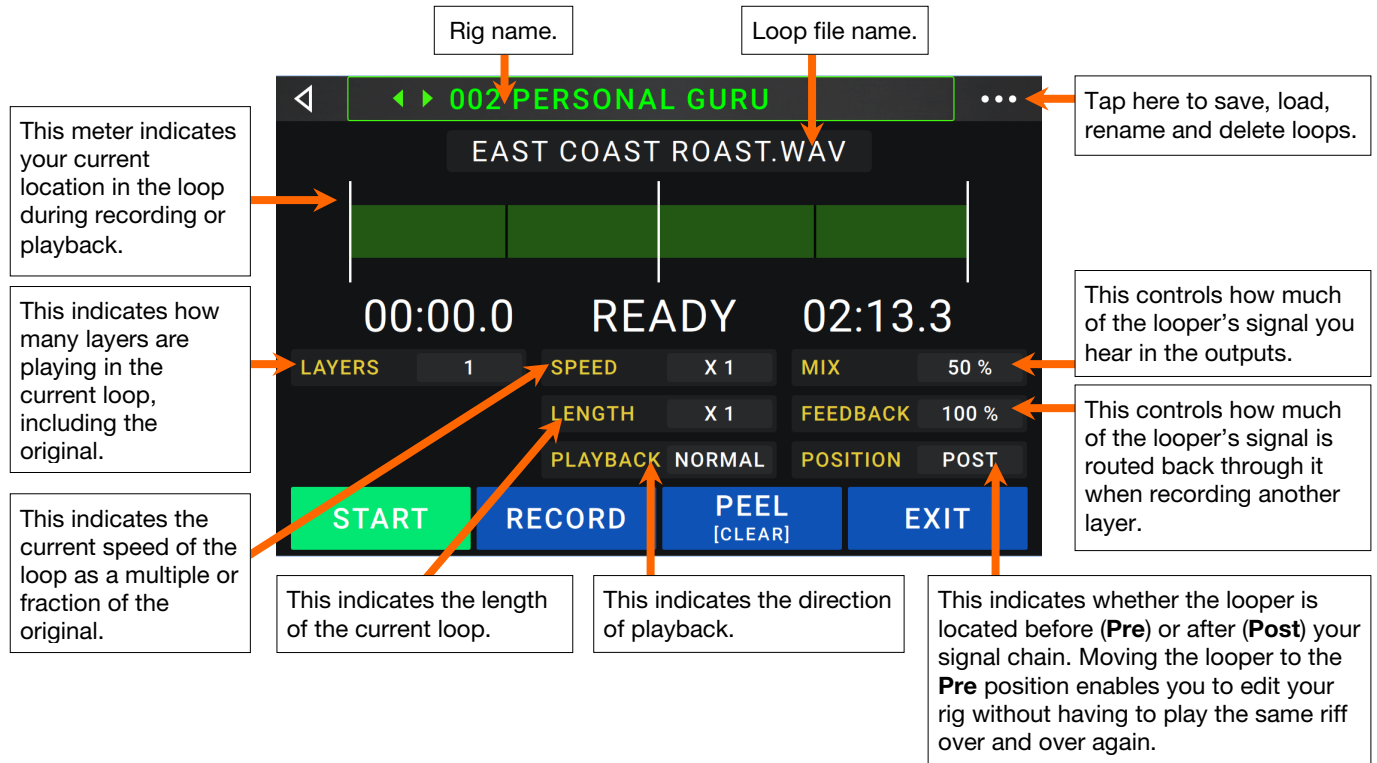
Rig name.

Loop file name.

002 PERSONAL GURU

•••

Tap here to save, load, rename and delete loops.

EAST COAST ROAST.WAV

This meter indicates your current location in the loop during recording or playback.

00:00.0

READY

02:13.3

This indicates how many layers are playing in the current loop, including the original.

This controls how much of the looper's signal you hear in the outputs.

LAYERS 1

SPEED X 1

MIX 50 %

LENGTH X 1

FEEDBACK 100 %

This controls how much of the looper's signal is routed back through it when recording another layer.

PLAYBACK NORMAL

POSITION POST

START

RECORD

PEEL [CLEAR]

EXIT

This indicates the current speed of the loop as a multiple or fraction of the original.

This indicates the length of the current loop.

This indicates the direction of playback.

This indicates whether the looper is located before (**Pre**) or after (**Post**) your signal chain. Moving the looper to the **Pre** position enables you to edit your rig without having to play the same riff over and over again.